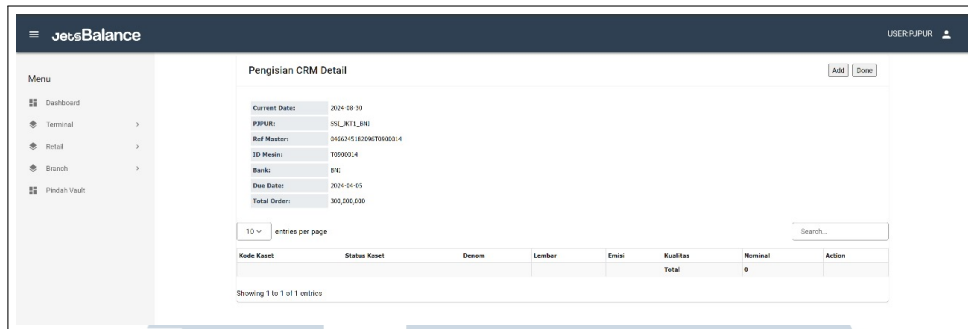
≡ JetsBalance

USER:PJPUR

Menu

Dashboard

Terminal

Retail

Branch

Pindah Vault

Pengisian CRM Detail

Add Done

| | |
|---|---|
| Current Date: | 2024-08-30 |
| PJPUR: | SSI_JKT1_BNI |
| Ref Master: | 0406245182096T0900014 |
| ID Mesin: | T0900014 |
| Bank: | BNI |
| Due Date: | 2024-04-05 |
| Total Order: | 300,000,000 |

10 entries per page

Search...

| Kode Kaset | Status Kaset | Denom | Lembar | Emisi | Kualitas | Nominal | Action |
|---|---|---|---|---|---|---|---|
| | | | | | Total | 0 | |

Showing 1 to 1 of 1 entries